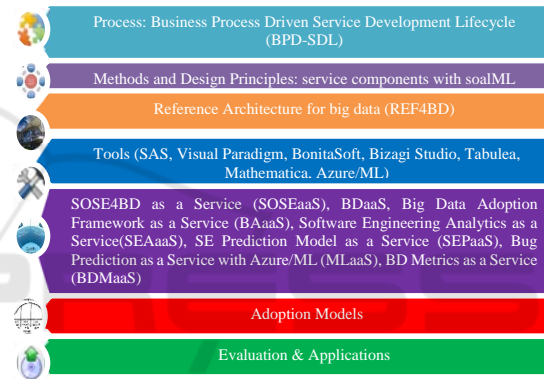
Process: Business Process Driven Service Development Lifecycle (BPD-SDL)

Methods and Design Principles: service components with soalML

Reference Architecture for big data (REF4BD)

Tools (SAS, Visual Paradigm, BonitaSoft, Bizagi Studio, Tabulea, Mathematica. Azure/ML)

SOSE4BD as a Service (SOSEaaS), BDaaS, Big Data Adoption Framework as a Service (BAaaS), Software Engineering Analytics as a Service(SEAaaS), SE Prediction Model as a Service (SEPaaS), Bug Prediction as a Service with Azure/ML (MLaaS), BD Metrics as a Service (BDMaaS)

Adoption Models

Evaluation & Applications